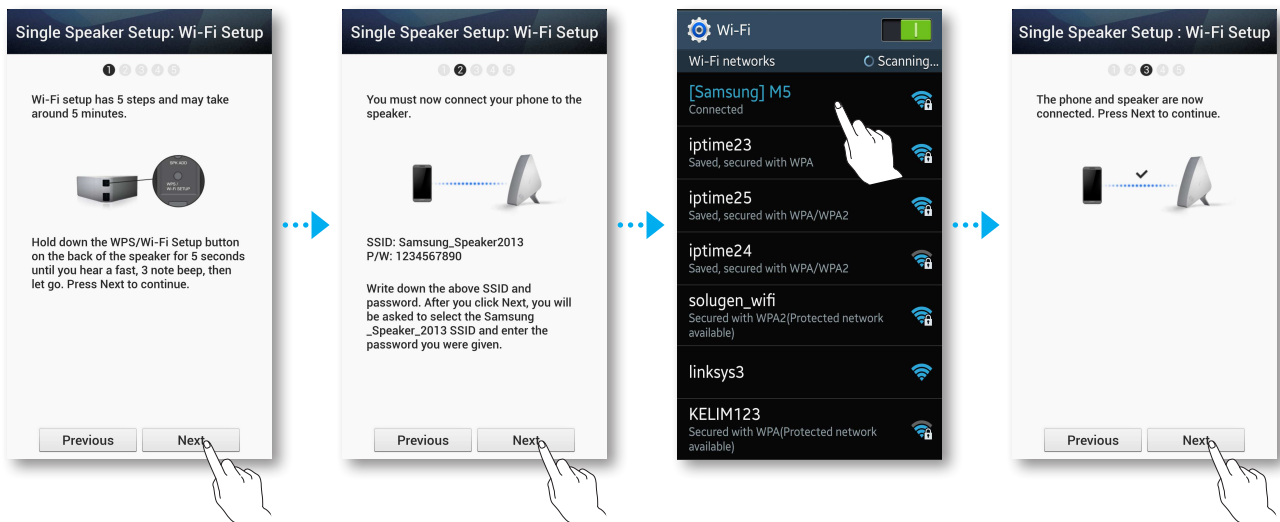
Single Speaker Setup: Wi-Fi Setup

1 2 3 4 5

Wi-Fi setup has 5 steps and may take around 5 minutes.

SPK ADD WPS/ Wi-Fi SETUP

Hold down the WPS/Wi-Fi Setup button on the back of the speaker for 5 seconds until you hear a fast, 3 note beep, then let go. Press Next to continue.

Previous Next

Single Speaker Setup: Wi-Fi Setup

1 2 3 4 5

You must now connect your phone to the speaker.

SSID: Samsung_Speaker2013
P/W: 1234567890

Write down the above SSID and password. After you click Next, you will be asked to select the Samsung _Speaker_2013 SSID and enter the password you were given.

Previous Next

Wi-Fi

Wi-Fi networks Scanning...

[Samsung] M5
Connected

iptime23
Saved, secured with WPA

iptime25
Saved, secured with WPA/WPA2

iptime24
Saved, secured with WPA/WPA2

solugen_wifi
Secured with WPA2(Protected network available)

linksys3

KELIM123
Secured with WPA(Protected network available)

Single Speaker Setup : Wi-Fi Setup

1 2 3 4 5

The phone and speaker are now connected. Press Next to continue.

Previous Next